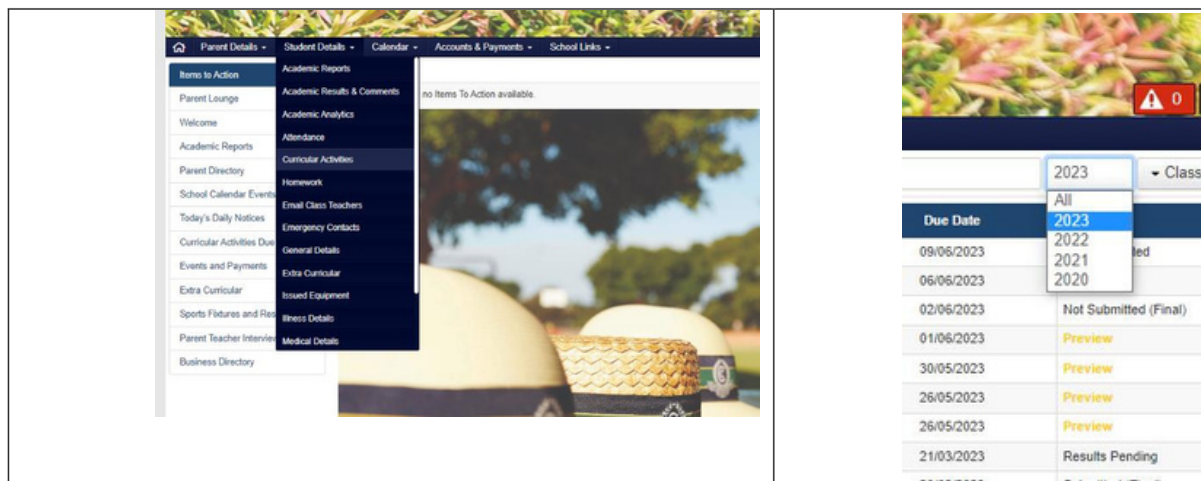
Parent Details ▾ Student Details ▾ Calendar ▾ Accounts & Payments ▾ School Links ▾

Items to Action
Parent Lounge
Welcome
Academic Reports
Parent Directory
School Calendar Events
Today's Daily Notices
Curricular Activities Due
Events and Payments
Extra Curricular
Sports Fixtures and Res
Parent Teacher Intervie
Business Directory

Academic Reports
Academic Results & Comments
Academic Analytics
Attendance
Curricular Activities
Homework
Email Class Teachers
Emergency Contacts
General Details
Extra Curricular
Issued Equipment
Illness Details
Medical Details

no Items To Action available.

0

2023
▾ Class

All
2023
2022
2021
2020

| Due Date | |
|---|---|
| 09/06/2023 | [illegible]ted |
| 06/06/2023 | |
| 02/06/2023 | Not Submitted (Final) |
| 01/06/2023 | Preview |
| 30/05/2023 | Preview |
| 26/05/2023 | Preview |
| 26/05/2023 | Preview |
| 21/03/2023 | Results Pending |